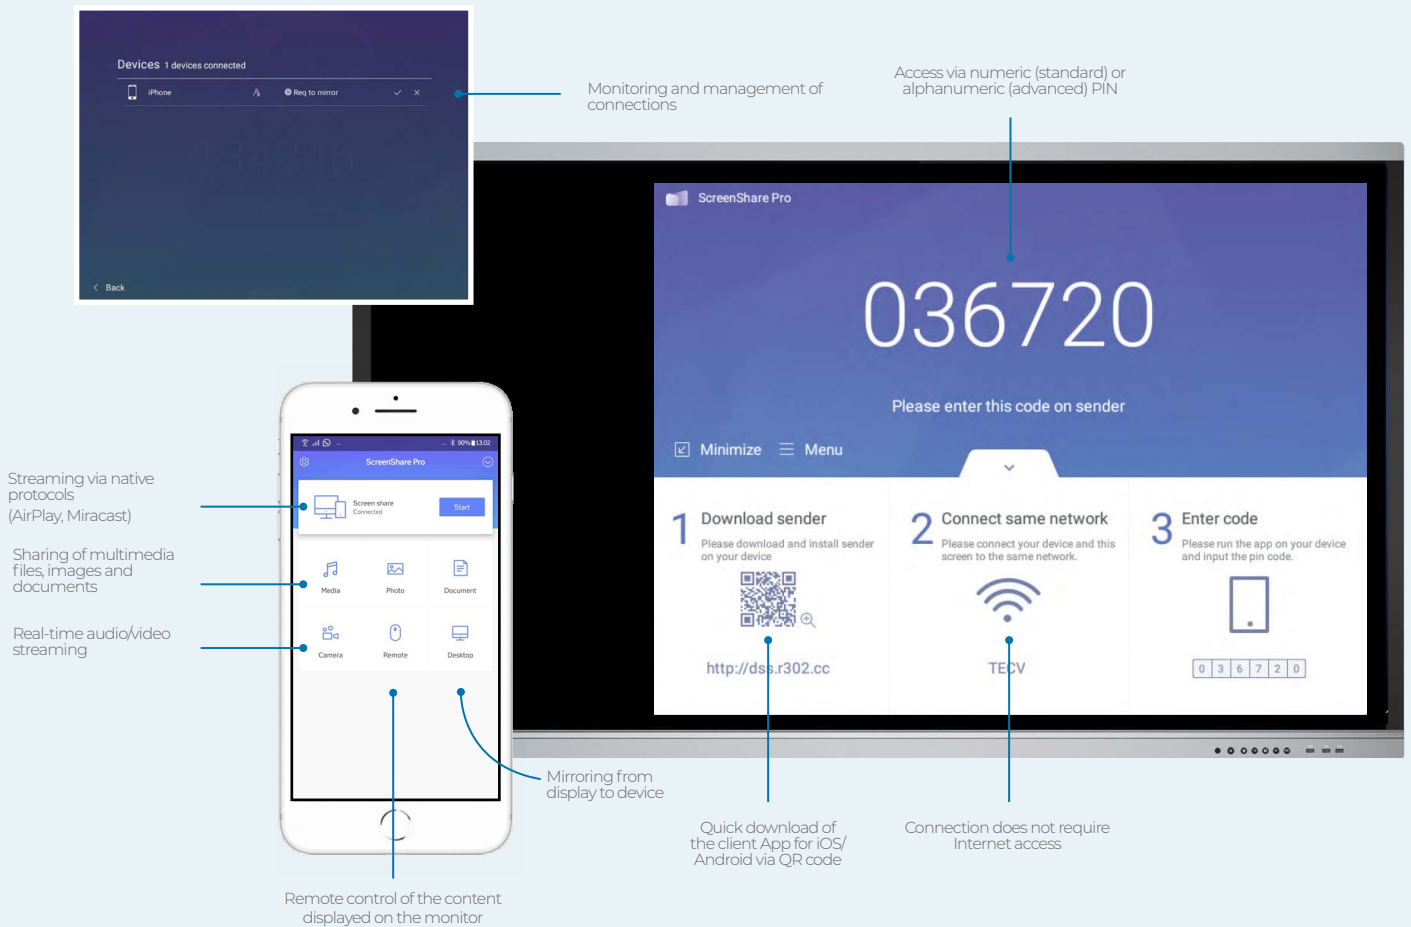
Devices 1 devices connected

iPhone

Req to mirror

Back

Monitoring and management of connections

Access via numeric (standard) or alphanumeric (advanced) PIN

ScreenShare Pro

036720

Please enter this code on sender

Minimize

Menu

1 Download sender

Please download and install sender on your device

http://dss.r302.cc

2 Connect same network

Please connect your device and this screen to the same network.

TECV

3 Enter code

Please run the app on your device and input the pin code.

| 0 | 3 | 6 | 7 | 2 | 0 |
|---|---|---|---|---|---|

Streaming via native protocols

(AirPlay, Miracast)

Sharing of multimedia files, images and documents

Real-time audio/video streaming

ScreenShare Pro

Screen share

Connected

Start

Media

Photo

Document

Camera

Remote

Desktop

Mirroring from display to device

Quick download of the client App for iOS/ Android via QR code

Connection does not require Internet access

Remote control of the content displayed on the monitor